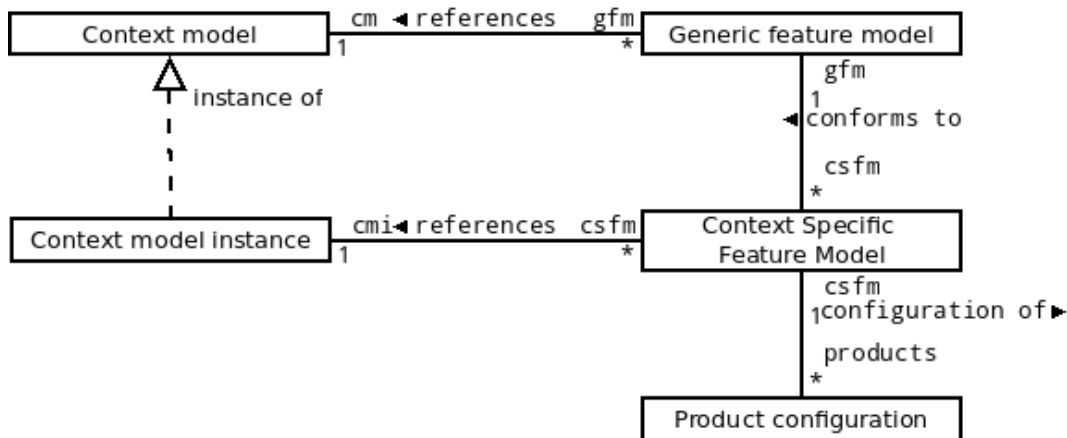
Context model
cm ◂ references gfm
1
*
Generic feature model
instance of
gfm
1
◂ conforms to
csfm
*
Context model instance
cmi ◂ references csfm
1
*
Context Specific Feature Model
csfm
1 configuration of ▸
products
*
Product configuration